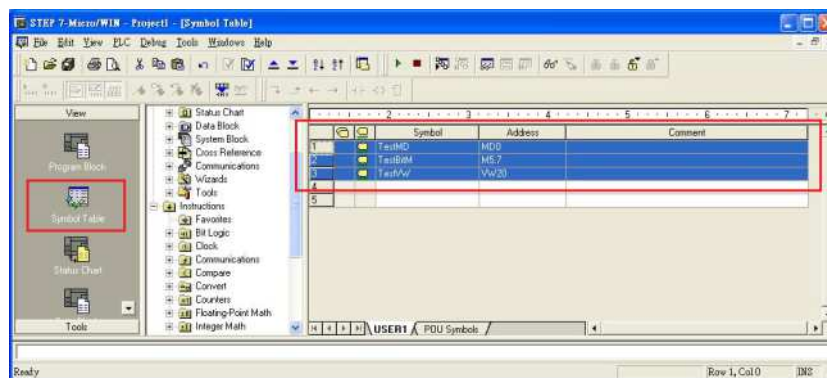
STEP 7-Micro/WIN - Project1 - [Symbol Table]

File Edit View PLC Debug Tools Windows Help

View

Program Block

Symbol Table

Status Chart

Tools

Status Chart
Data Block
System Block
Cross Reference
Communications
Wizards
Tools
Instructions
Favorites
Bit Logic
Clock
Communications
Compare
Convert
Counters
Floating-Point Math
Integer Math

|  |  |  | Symbol | Address | Comment |
|---|---|---|---|---|---|
| 1 |  |  | TestMD | MD0 |  |
| 2 |  |  | TestBitM | M5.7 |  |
| 3 |  |  | TestVW | VW20 |  |
| 4 |  |  |  |  |  |
| 5 |  |  |  |  |  |

USER1 POU Symbols

Ready Row 1, Col 0 INS